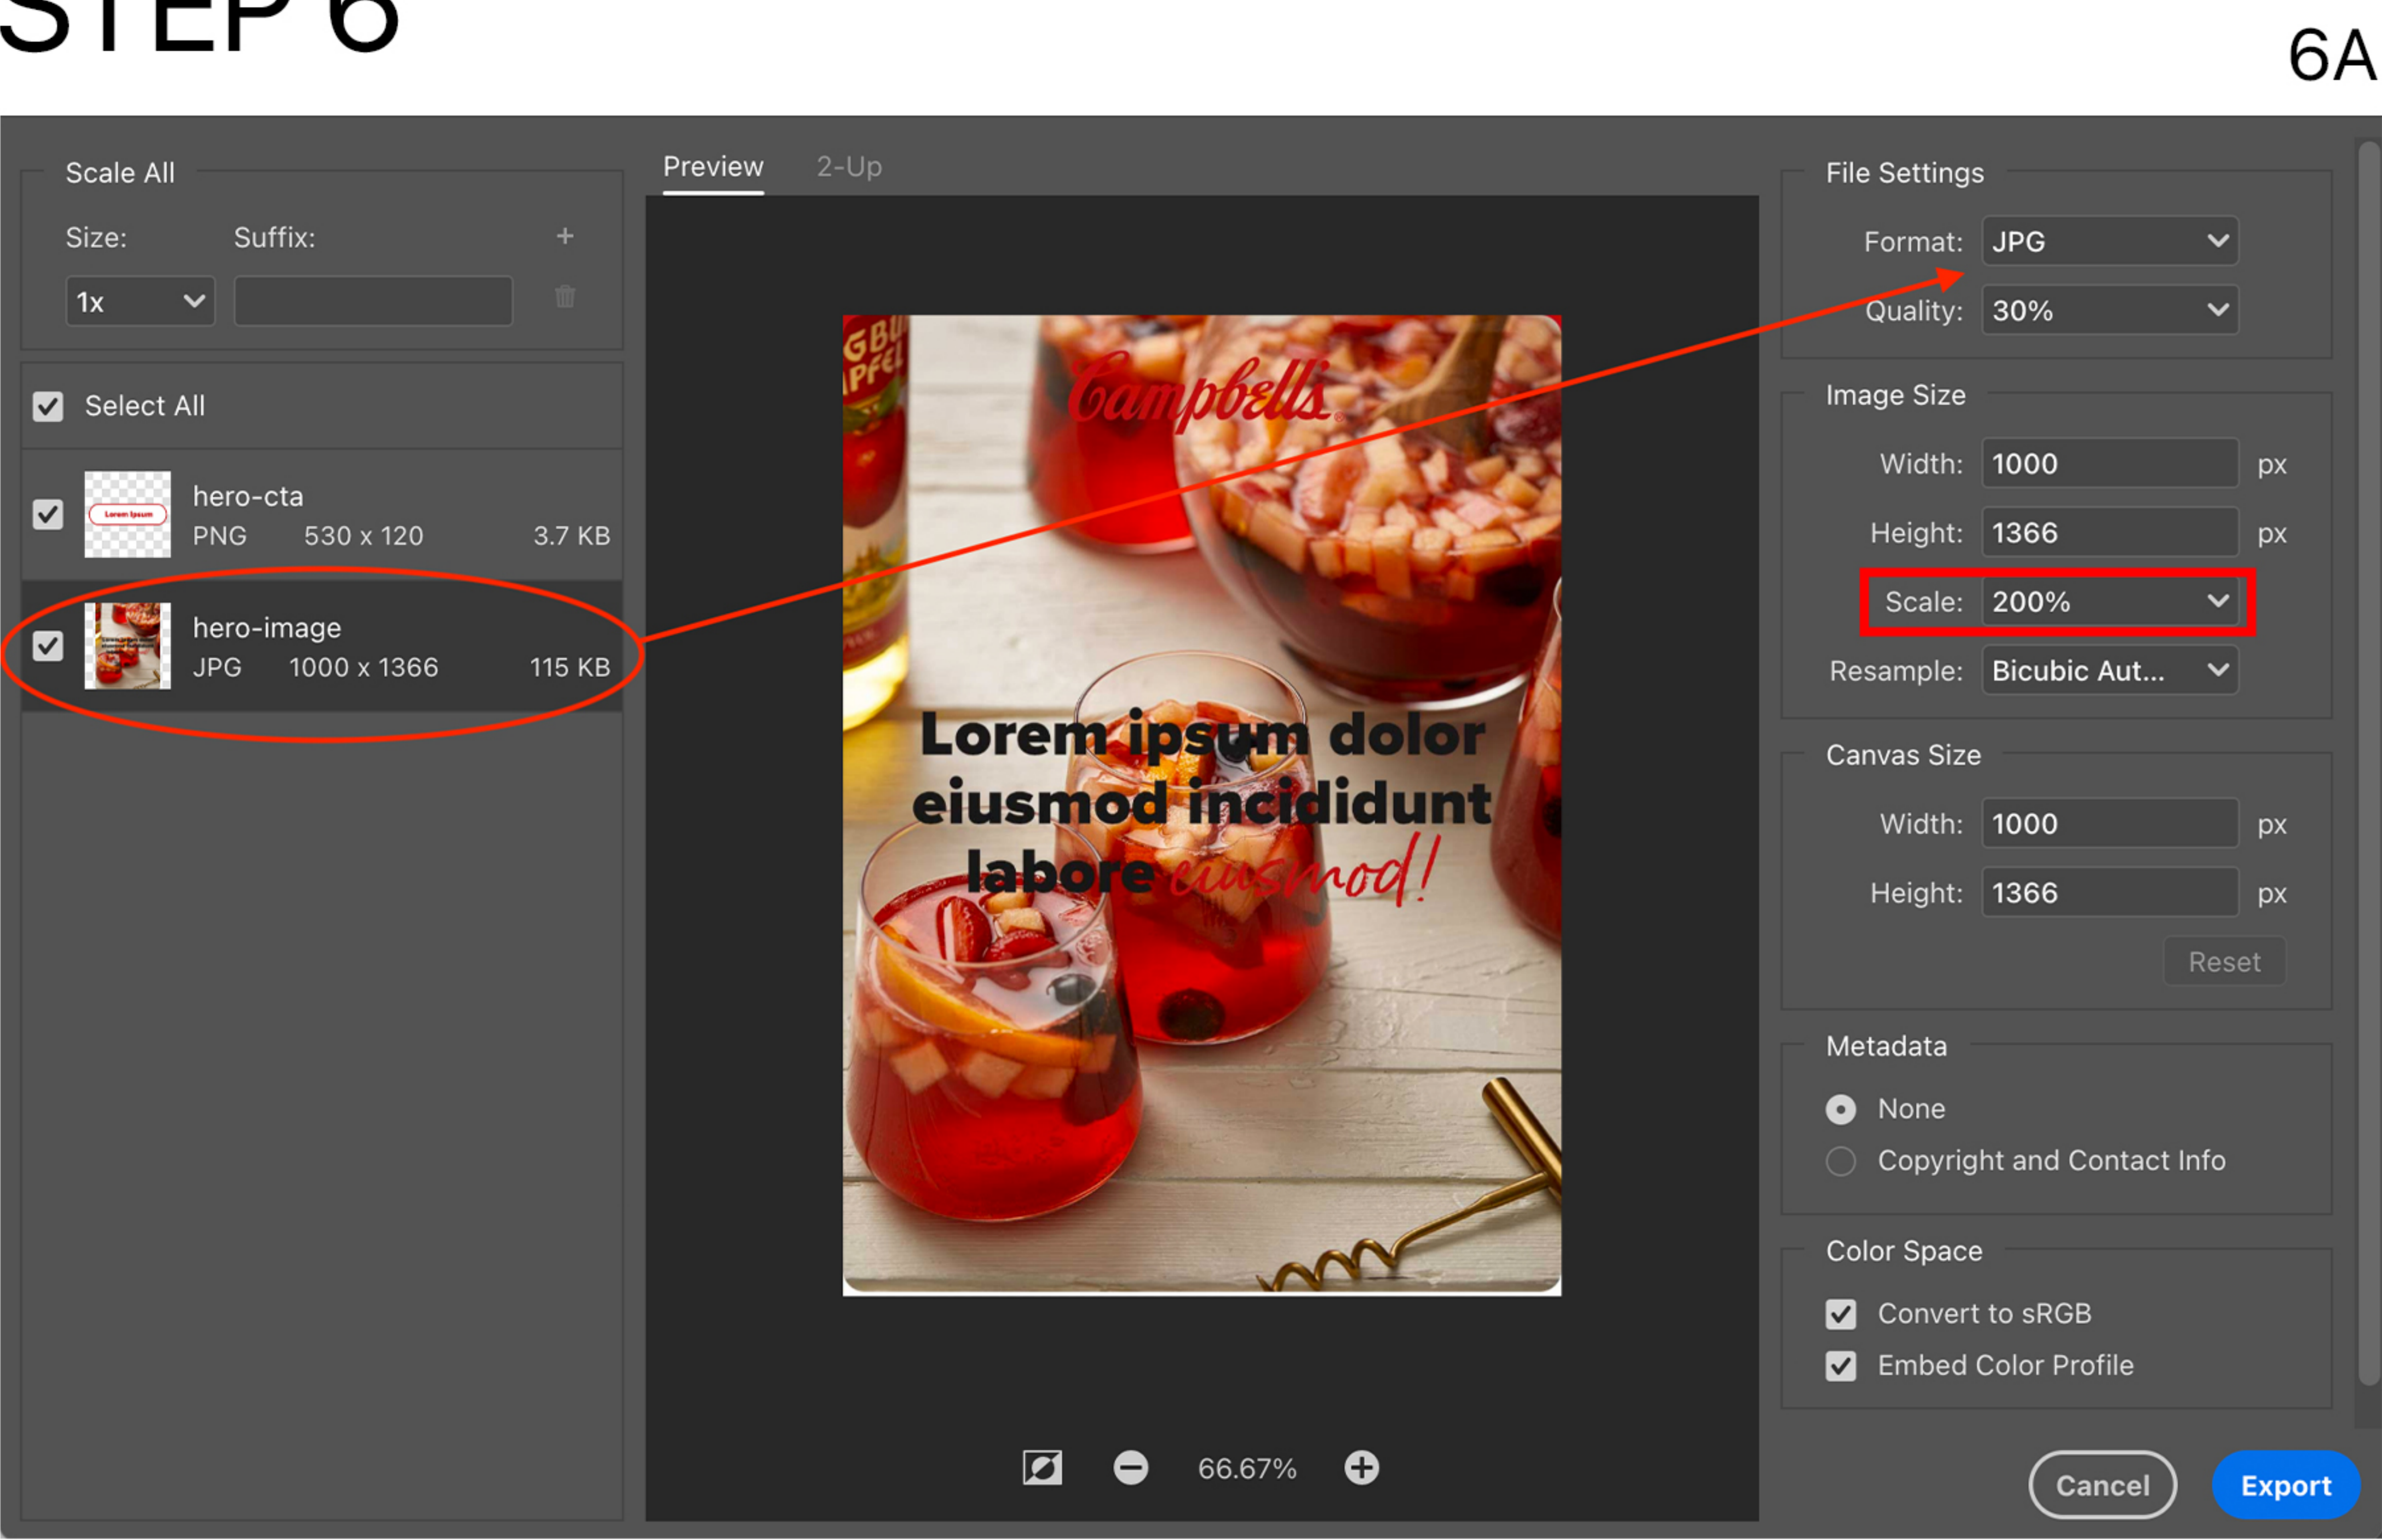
STEP 6

6A

Scale All

Size: Suffix: +

1x

Select All

hero-cta
PNG 530 x 120 3.7 KB

hero-image
JPG 1000 x 1366 115 KB

Preview 2-Up

Campbell's

Lorem ipsum dolor eiusmod incididunt labore eiusmod!

66.67%

File Settings

Format: JPG

Quality: 30%

Image Size

Width: 1000 px

Height: 1366 px

Scale: 200%

Resample: Bicubic Aut...

Canvas Size

Width: 1000 px

Height: 1366 px

Reset

Metadata

None

Copyright and Contact Info

Color Space

Convert to sRGB

Embed Color Profile

Cancel Export